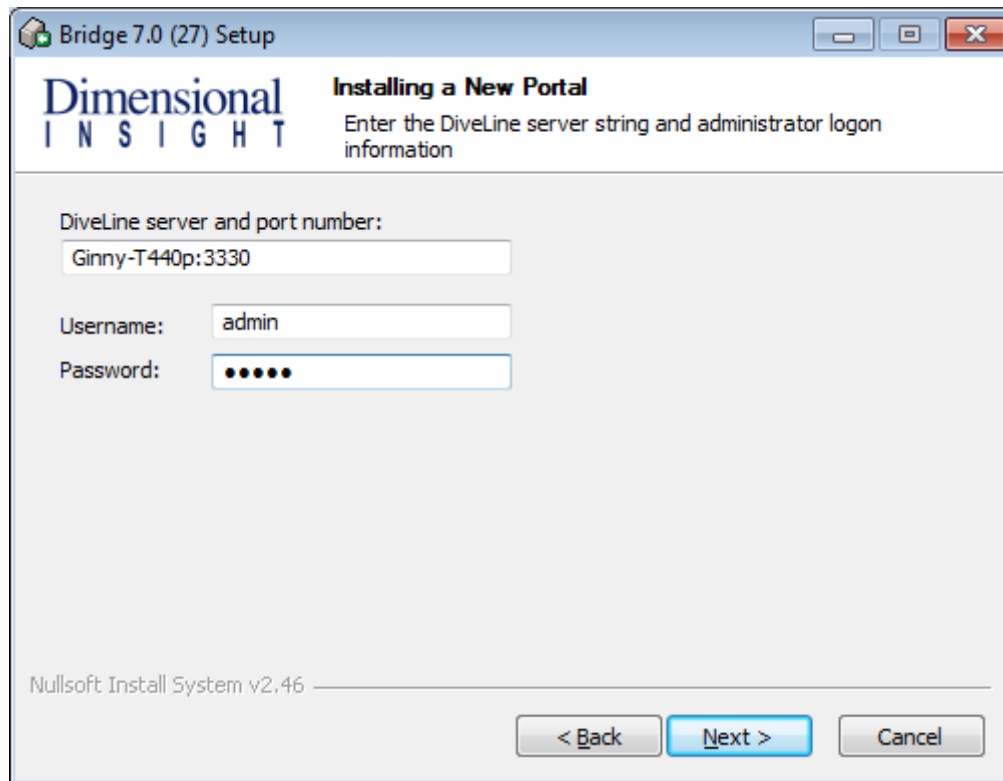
Bridge 7.0 (27) Setup

Dimensional
INSIGHT

Installing a New Portal
Enter the DiveLine server string and administrator logon information

DiveLine server and port number:
Ginny-T440p:3330

Username: admin
Password: •••••

Nullsoft Install System v2.46

< Back
Next >
Cancel